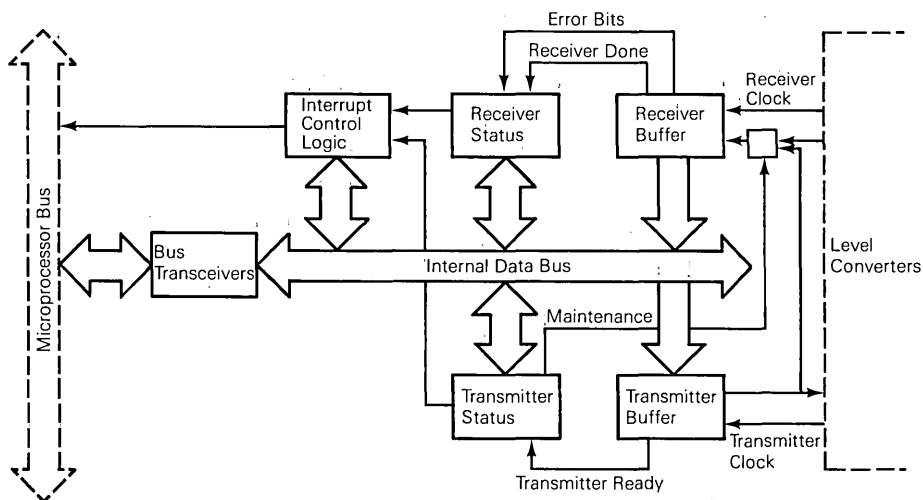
Error Bits

Receiver Done

Receiver Clock

Interrupt Control Logic

Receiver Status

Receiver Buffer

Microprocessor Bus

Bus Transceivers

Internal Data Bus

Level Converters

Maintenance

Transmitter Status

Transmitter Buffer

Transmitter Clock

Transmitter Ready